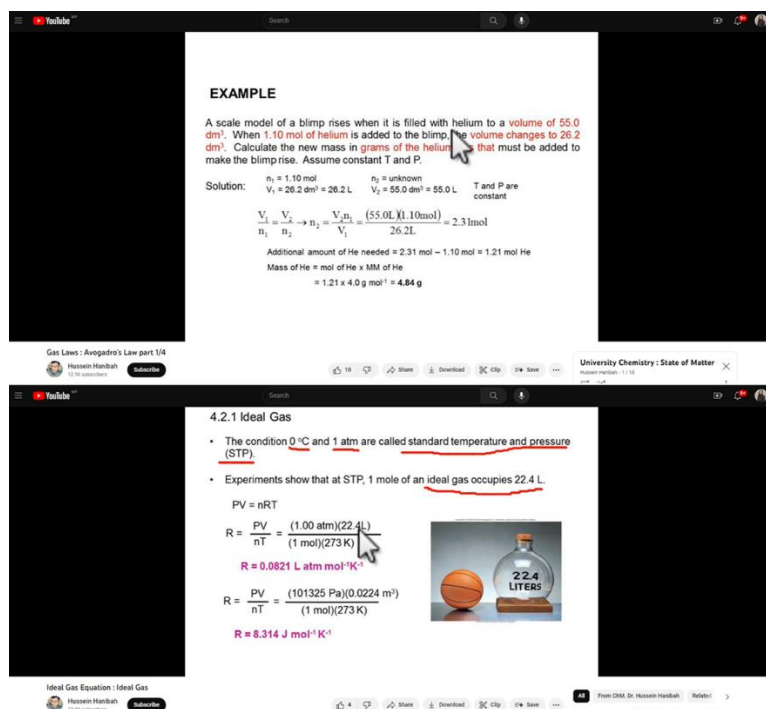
YouTube

Search

EXAMPLE

A scale model of a blimp rises when it is filled with helium to a volume of 55.0 dm³. When 1.10 mol of helium is added to the blimp, the volume changes to 26.2 dm³. Calculate the new mass in grams of the helium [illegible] that must be added to make the blimp rise. Assume constant T and P.

Solution: $n_1$ = 1.10 mol $n_2$ = unknown
$V_1$ = 26.2 dm³ = 26.2 L $V_2$ = 55.0 dm³ = 55.0 L T and P are constant

$\frac{V_1}{n_1} = \frac{V_2}{n_2} \rightarrow n_2 = \frac{V_2 n_1}{V_1} = \frac{(55.0L)(1.10mol)}{26.2L} = 2.31mol$

Additional amount of He needed = 2.31 mol – 1.10 mol = 1.21 mol He

Mass of He = mol of He x MM of He

= 1.21 x 4.0 g mol⁻¹ = 4.84 g

Gas Laws : Avogadro's Law part 1/4

Hussein Hanibah
12.1K subscribers

Subscribe

10 Share Download Clip Save ...

University Chemistry : State of Matter
Hussein Hanibah - 1 / 18

YouTube

Search

4.2.1 Ideal Gas

• The condition 0 °C and 1 atm are called standard temperature and pressure (STP).

• Experiments show that at STP, 1 mole of an ideal gas occupies 22.4 L.

PV = nRT

$R = \frac{PV}{nT} = \frac{(1.00 \text{ atm})(22.4L)}{(1 \text{ mol})(273 K)}$

R = 0.0821 L atm mol⁻¹K⁻¹

$R = \frac{PV}{nT} = \frac{(101325 \text{ Pa})(0.0224 \text{ m}^3)}{(1 \text{ mol})(273 K)}$

R = 8.314 J mol⁻¹ K⁻¹

22.4 LITERS

Ideal Gas Equation : Ideal Gas

Hussein Hanibah

Subscribe

4 Share Download Clip Save ...

All From ChM. Dr. Hussein Hanibah Related